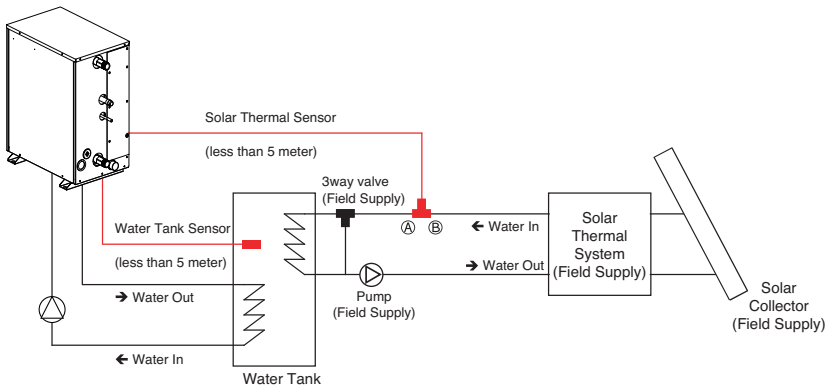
Solar Thermal Sensor

(less than 5 meter)

3way valve
(Field Supply)

Ⓐ Ⓑ

← Water In

Solar
Thermal
System
(Field Supply)

Water Tank Sensor

(less than 5 meter)

→ Water Out

Pump
(Field Supply)

→ Water Out

← Water In

Water Tank

Solar
Collector
(Field Supply)